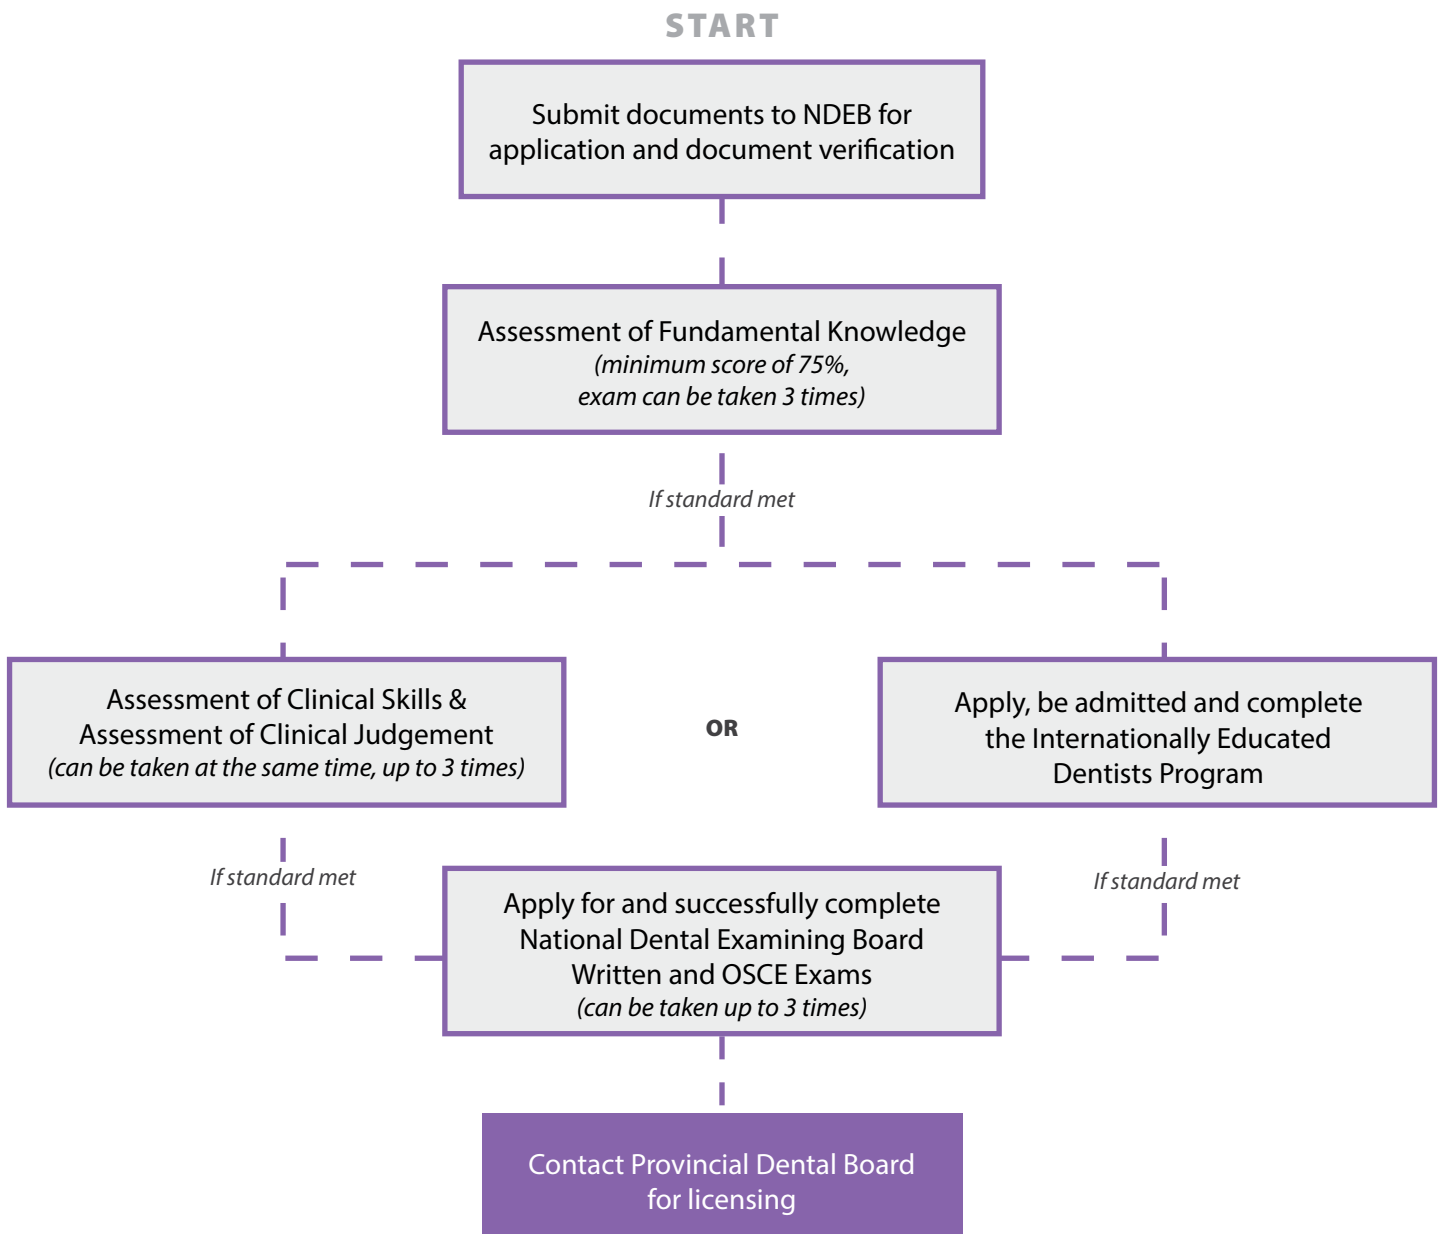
START

Submit documents to NDEB for application and document verification

Assessment of Fundamental Knowledge
(minimum score of 75%, exam can be taken 3 times)

If standard met

Assessment of Clinical Skills & Assessment of Clinical Judgement
(can be taken at the same time, up to 3 times)

OR

Apply, be admitted and complete the Internationally Educated Dentists Program

If standard met

If standard met

Apply for and successfully complete National Dental Examining Board Written and OSCE Exams
(can be taken up to 3 times)

Contact Provincial Dental Board for licensing